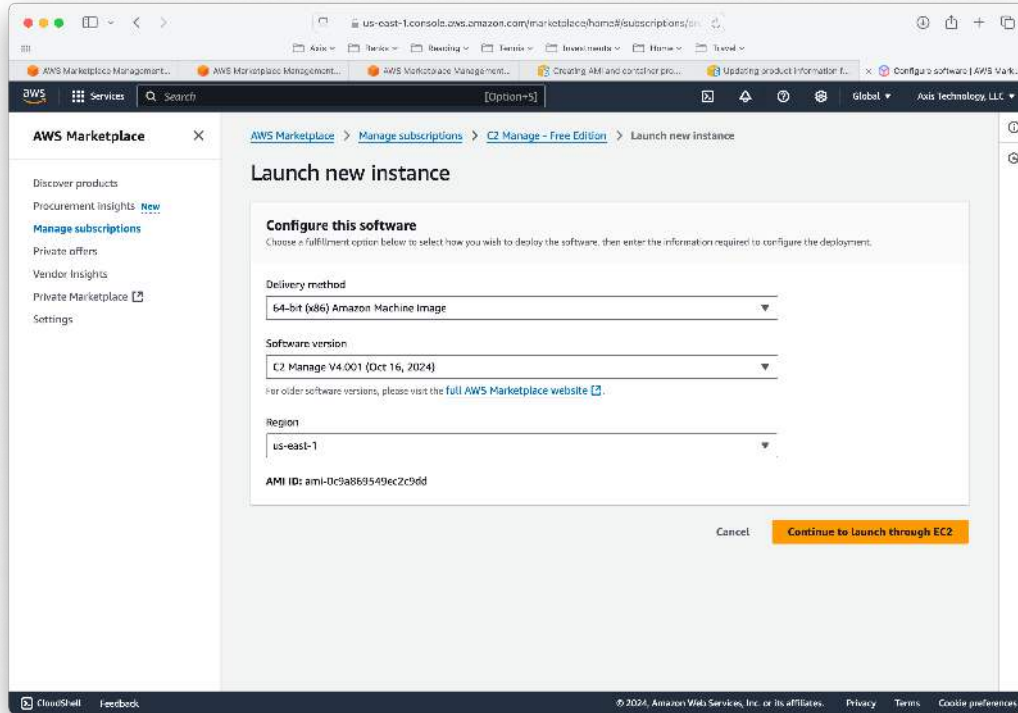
us-east-1.console.aws.amazon.com/marketplace/home#/subscriptions/

Axis Banks Reading Tennis Investments Home Travel

AWS Marketplace Management... AWS Marketplace Management... AWS Marketplace Management... Creating AMI and container pro... Updating product information f... Configure software | AWS Mark...

aws Services Search [Option+S] Global Axis Technology, LLC

AWS Marketplace

Discover products
Procurement insights New
Manage subscriptions
Private offers
Vendor insights
Private Marketplace
Settings

AWS Marketplace > Manage subscriptions > C2 Manage - Free Edition > Launch new instance

Launch new instance

Configure this software
Choose a fulfillment option below to select how you wish to deploy the software, then enter the information required to configure the deployment.

Delivery method
64-bit (x86) Amazon Machine Image

Software version
C2 Manage V4.001 (Oct 16, 2024)

For older software versions, please visit the full AWS Marketplace website.

Region
us-east-1

AMI ID: ami-0c9a869549ec2c9dd

Cancel Continue to launch through EC2

CloudShell Feedback © 2024, Amazon Web Services, Inc. or its affiliates. Privacy Terms Cookie preferences